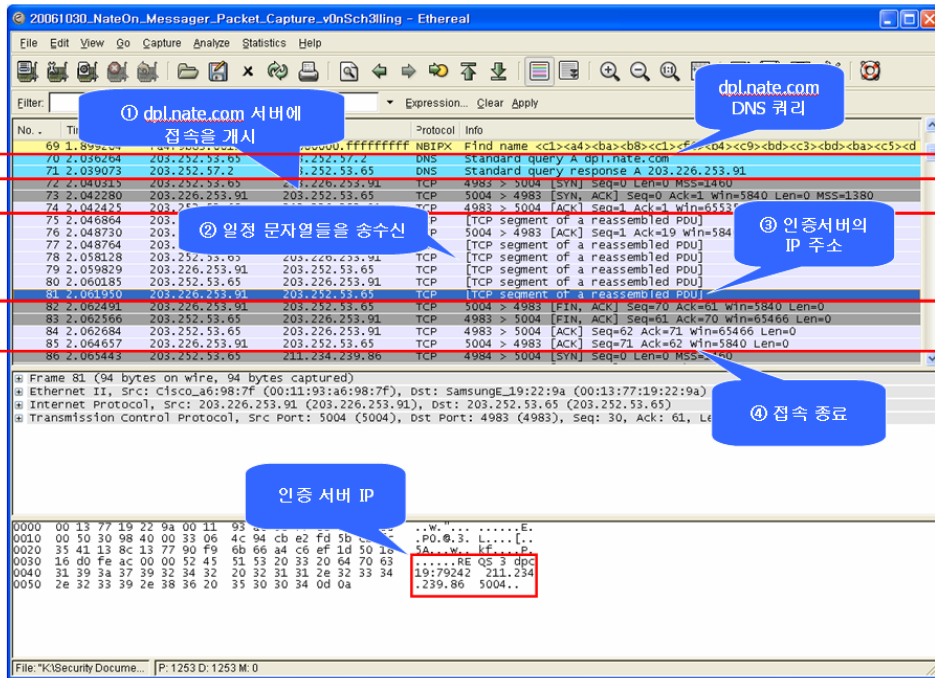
20061030_NateOn_Messager_Packet_Capture_v0nSch3lling - Ethereal

File Edit View Go Capture Analyze Statistics Help

Filter: Expression... Clear Apply

① dpl.nate.com 서버에 접속을 개시

dpl.nate.com DNS 쿼리

| No. | Time | Source | Destination | Protocol | Info |
|---|---|---|---|---|---|
| 69 | 1.899224 | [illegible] | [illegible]00000.ffffffffff | NBIPX | Find name <c1><a4><ba><b8><c1><f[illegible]<b4><c9><bd><c3><bd><ba><c5><d |
| 70 | 2.036264 | 203.252.53.65 | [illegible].252.57.2 | DNS | Standard query A dpl.nate.com |
| 71 | 2.039073 | 203.252.57.2 | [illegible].252.53.65 | DNS | Standard query response A 203.226.253.91 |
| 72 | 2.040315 | 203.252.53.65 | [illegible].226.253.91 | TCP | 4983 > 5004 [SYN] Seq=0 Len=0 MSS=1460 |
| 73 | 2.042280 | 203.226.253.91 | 203.252.53.65 | TCP | 5004 > 4983 [SYN, ACK] Seq=0 Ack=1 Win=5840 Len=0 MSS=1380 |
| 74 | 2.042425 | 203.252.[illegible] | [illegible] | TCP | 4983 > 5004 [ACK] Seq=1 Ack=1 Win=65535 |
| 75 | 2.046864 | 203.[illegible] | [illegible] | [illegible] | [TCP segment of a reassembled PDU] |
| 76 | 2.048730 | 203.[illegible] | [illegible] | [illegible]P | 5004 > 4983 [ACK] Seq=1 Ack=19 Win=584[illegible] |
| 77 | 2.048764 | 203.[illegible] | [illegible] | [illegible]P | [TCP segment of a reassembled PDU] |
| 78 | 2.058128 | 203.252.53.65 | 203.226.253.91 | TCP | [TCP segment of a reassembled PDU] |
| 79 | 2.059829 | 203.226.253.91 | 203.252.53.65 | TCP | [TCP segment of a reassembled PDU] |
| 80 | 2.060185 | 203.252.53.65 | 203.226.253.91 | TCP | [TCP segment of a reassembled PDU] |
| 81 | 2.061950 | 203.226.253.91 | 203.252.53.65 | TCP | [TCP segment of a reassembled PDU] |
| 82 | 2.062491 | 203.226.253.91 | 203.252.53.65 | TCP | 5004 > 4983 [FIN, ACK] Seq=70 Ack=61 Win=5840 Len=0 |
| 83 | 2.062566 | 203.252.53.65 | 203.226.253.91 | TCP | 4983 > 5004 [FIN, ACK] Seq=61 Ack=70 Win=65466 Len=0 |
| 84 | 2.062684 | 203.252.53.65 | 203.226.253.91 | TCP | 4983 > 5004 [ACK] Seq=62 Ack=71 Win=65466 Len=0 |
| 85 | 2.064657 | 203.226.253.91 | 203.252.53.65 | TCP | 5004 > 4983 [ACK] Seq=71 Ack=62 Win=5840 Len=0 |
| 86 | 2.065443 | 203.252.53.65 | 211.234.239.86 | TCP | 4984 > 5004 [SYN] Seq=0 Len=0 MSS=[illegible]60 |

② 일정 문자열들을 송수신

③ 인증서버의 IP 주소

Frame 81 (94 bytes on wire, 94 bytes captured)
Ethernet II, Src: Cisco_a6:98:7f (00:11:93:a6:98:7f), Dst: SamsungE_19:22:9a (00:13:77:19:22:9a)
Internet Protocol, Src: 203.226.253.91 (203.226.253.91), Dst: 203.252.53.65 (203.252.53.65)
Transmission Control Protocol, Src Port: 5004 (5004), Dst Port: 4983 (4983), Seq: 30, Ack: 61, Le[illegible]

④ 접속 종료

인증 서버 IP

0000 00 13 77 19 22 9a 00 11 93 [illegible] ..w."... ......E.
0010 00 50 30 98 40 00 33 06 4c 94 cb e2 fd 5b c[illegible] .P0.@.3. L....[..
0020 35 41 13 8c 13 77 90 f9 6b 66 a4 c6 ef 1d 50 18 5A...w.. kf.....P.
0030 16 d0 fe ac 00 00 52 45 51 53 20 33 20 64 70 63 ......RE QS 3 dpc
0040 31 39 3a 37 39 32 34 32 20 32 31 31 2e 32 33 34 19:79242 211.234
0050 2e 32 33 39 2e 38 36 20 35 30 30 34 0d 0a .239.86 5004..

File: "K:\Security Docume... P: 1253 D: 1253 M: 0